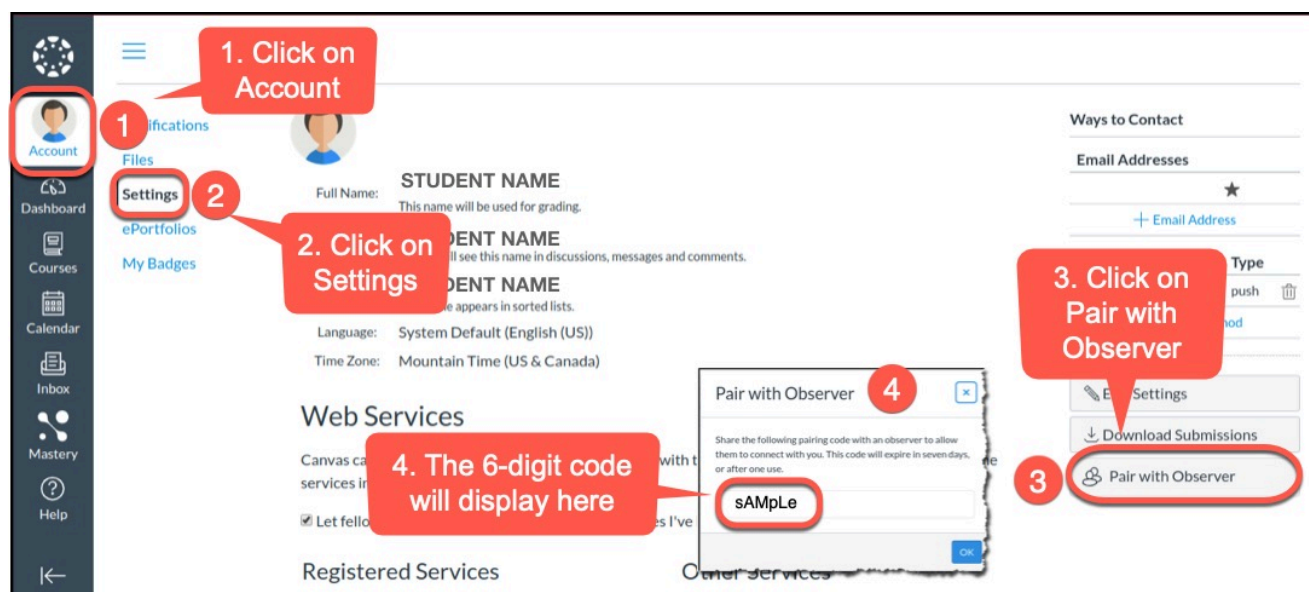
Account
Dashboard
Courses
Calendar
Inbox
Mastery
Help

1. Click on Account

1

ifications
Files
Settings
ePortfolios
My Badges

2

2. Click on Settings

Full Name: STUDENT NAME
This name will be used for grading.
DENT NAME
ll see this name in discussions, messages and comments.
DENT NAME
e appears in sorted lists.
Language: System Default (English (US))
Time Zone: Mountain Time (US & Canada)

Web Services
Canvas ca with t e services i
Let fello es I've

Registered Services

Other Services

Pair with Observer

4

Share the following pairing code with an observer to allow them to connect with you. This code will expire in seven days, or after one use.

4. The 6-digit code will display here

sAMpLe

OK

Ways to Contact
Email Addresses
★
+ Email Address
Type
push
hod

3. Click on Pair with Observer

E Settings
Download Submissions

3

Pair with Observer